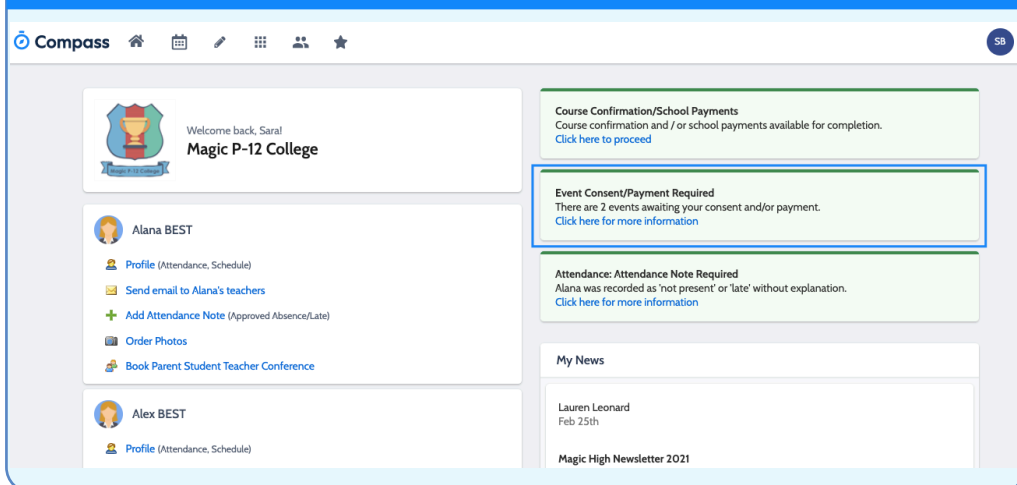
Compass

SB

Magic P-12 College

Welcome back, Sara!
Magic P-12 College

Alana BEST

Profile (Attendance, Schedule)
Send email to Alana's teachers
Add Attendance Note (Approved Absence/Late)
Order Photos
Book Parent Student Teacher Conference

Alex BEST

Profile (Attendance, Schedule)

Course Confirmation/School Payments
Course confirmation and / or school payments available for completion.
Click here to proceed

Event Consent/Payment Required
There are 2 events awaiting your consent and/or payment.
Click here for more information

Attendance: Attendance Note Required
Alana was recorded as 'not present' or 'late' without explanation.
Click here for more information

My News

Lauren Leonard
Feb 25th

Magic High Newsletter 2021